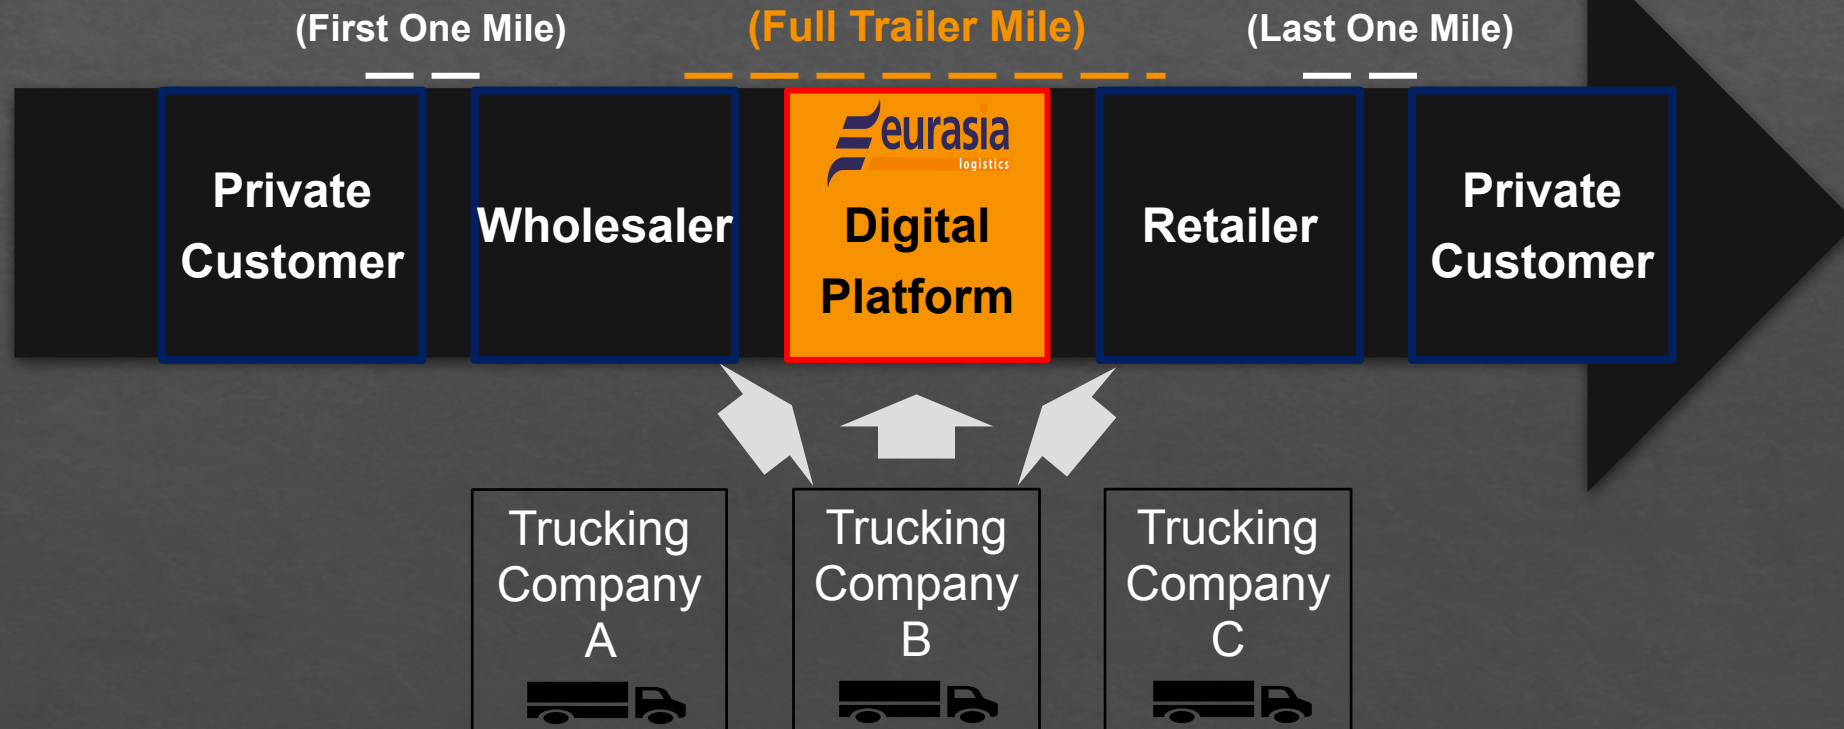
(First One Mile)

(Full Trailer Mile)

(Last One Mile)

Private Customer

Wholesaler

eurasia logistics

Digital Platform

Retailer

Private Customer

Trucking Company A

Trucking Company B

Trucking Company C